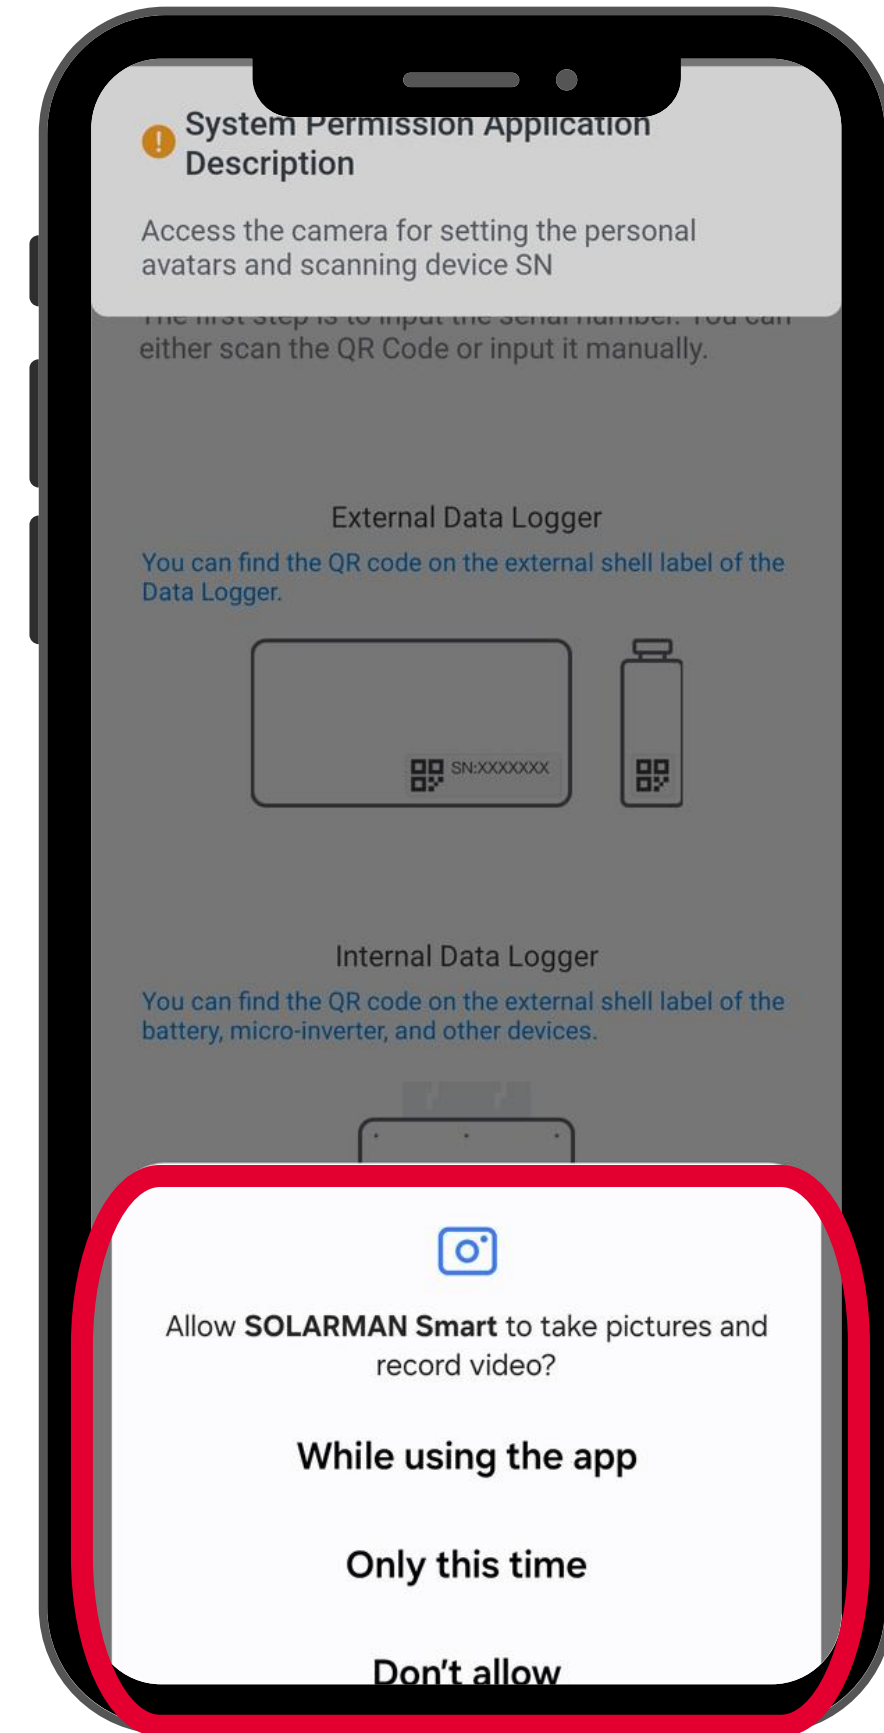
System Permission Application Description

Access the camera for setting the personal avatars and scanning device SN

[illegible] either scan the QR Code or input it manually.

External Data Logger

You can find the QR code on the external shell label of the Data Logger.

SN:XXXXXXX

Internal Data Logger

You can find the QR code on the external shell label of the battery, micro-inverter, and other devices.

Allow **SOLARMAN Smart** to take pictures and record video?

While using the app

Only this time

Don't allow